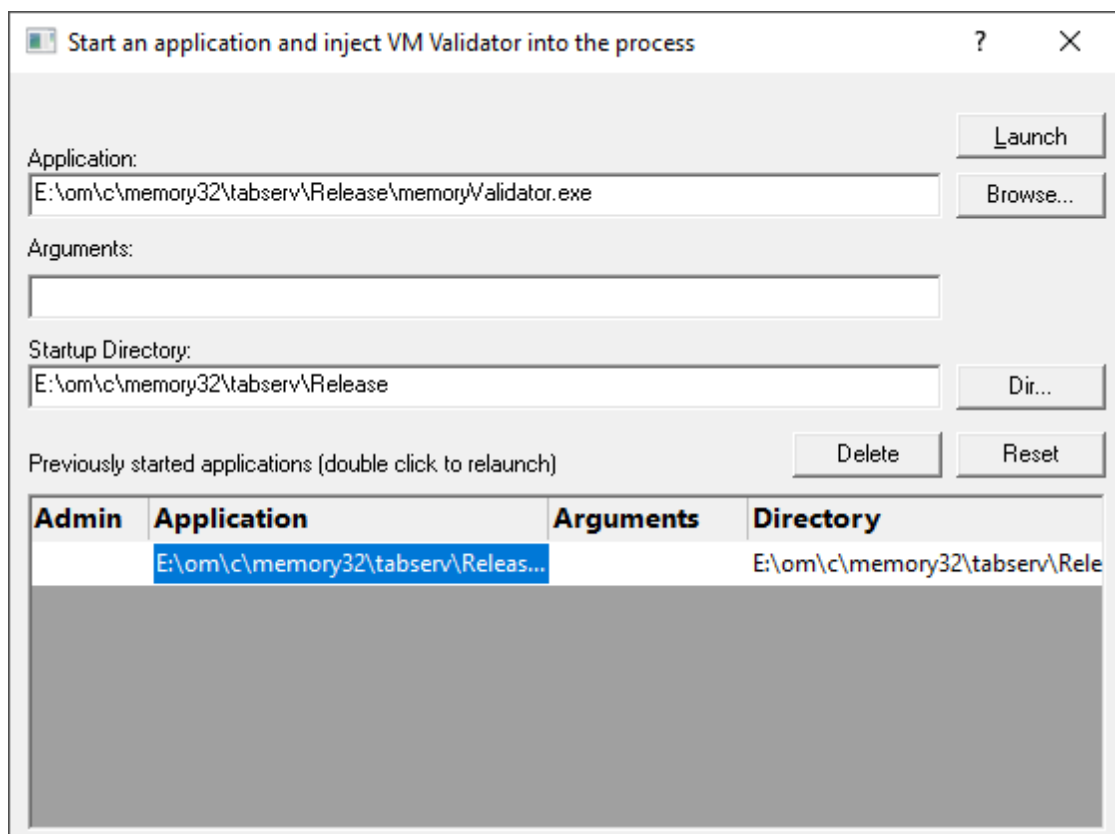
Start an application and inject VM Validator into the process

?

X

Launch

Application:

E:\om\c\memory32\tabserv\Release\memoryValidator.exe

Browse...

Arguments:

Startup Directory:

E:\om\c\memory32\tabserv\Release

Dir...

Delete

Reset

Previously started applications (double click to relaunch)

| Admin | Application | Arguments | Directory |
|---|---|---|---|
| | E:\om\c\memory32\tabserv\Releas... | | E:\om\c\memory32\tabserv\Rele |